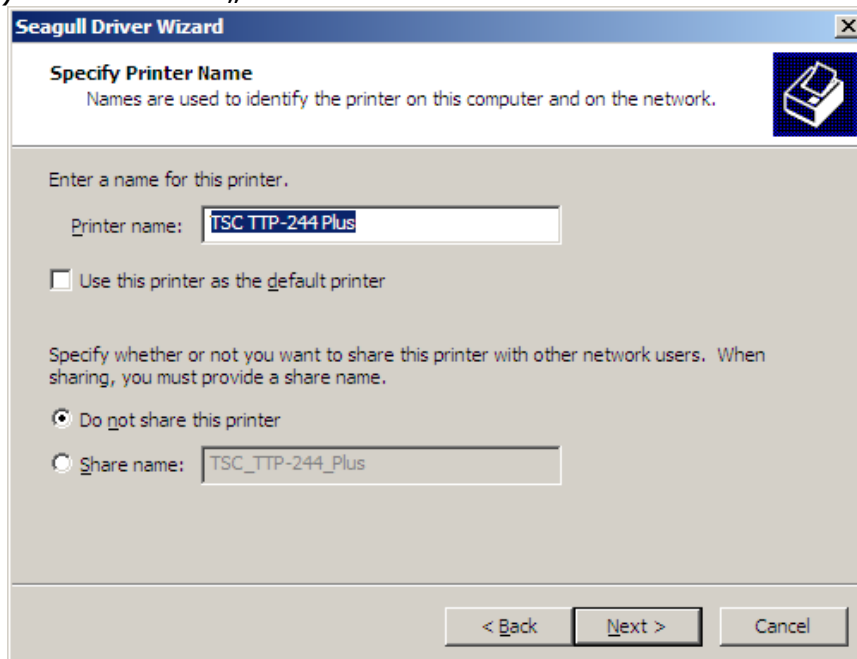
Seagull Driver Wizard

Specify Printer Name
Names are used to identify the printer on this computer and on the network.

Enter a name for this printer.

Printer name: TSC TTP-244 Plus

Use this printer as the default printer

Specify whether or not you want to share this printer with other network users. When sharing, you must provide a share name.

Do not share this printer

Share name: TSC_TTP-244_Plus

< Back Next > Cancel